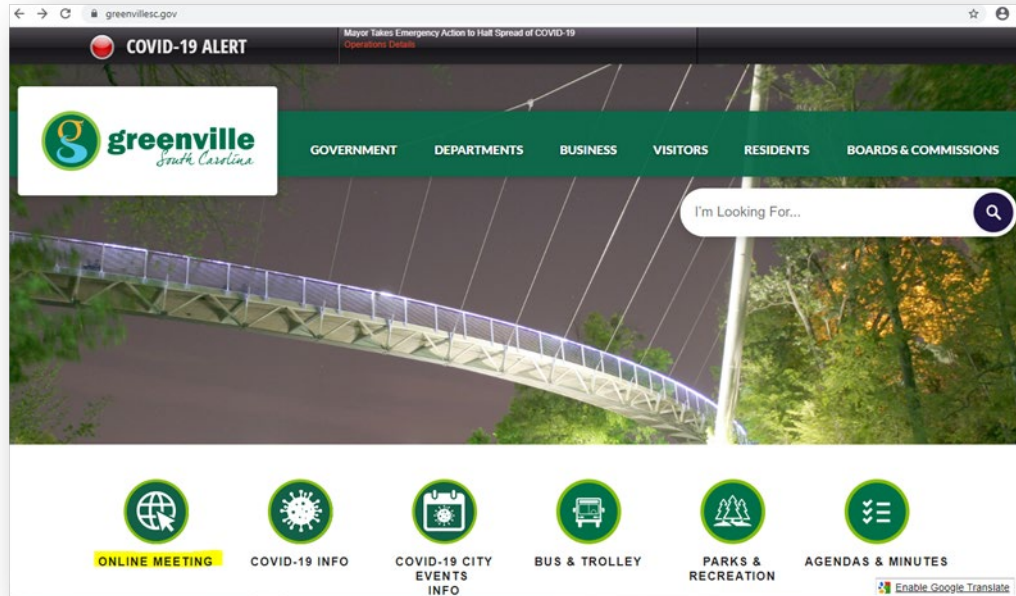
greenvillesc.gov

COVID-19 ALERT

Mayor Takes Emergency Action to Halt Spread of COVID-19
Operations Details

greenville
South Carolina

GOVERNMENT
DEPARTMENTS
BUSINESS
VISITORS
RESIDENTS
BOARDS & COMMISSIONS

I'm Looking For...

ONLINE MEETING
COVID-19 INFO
COVID-19 CITY EVENTS INFO
BUS & TROLLEY
PARKS & RECREATION
AGENDAS & MINUTES

Enable Google Translate